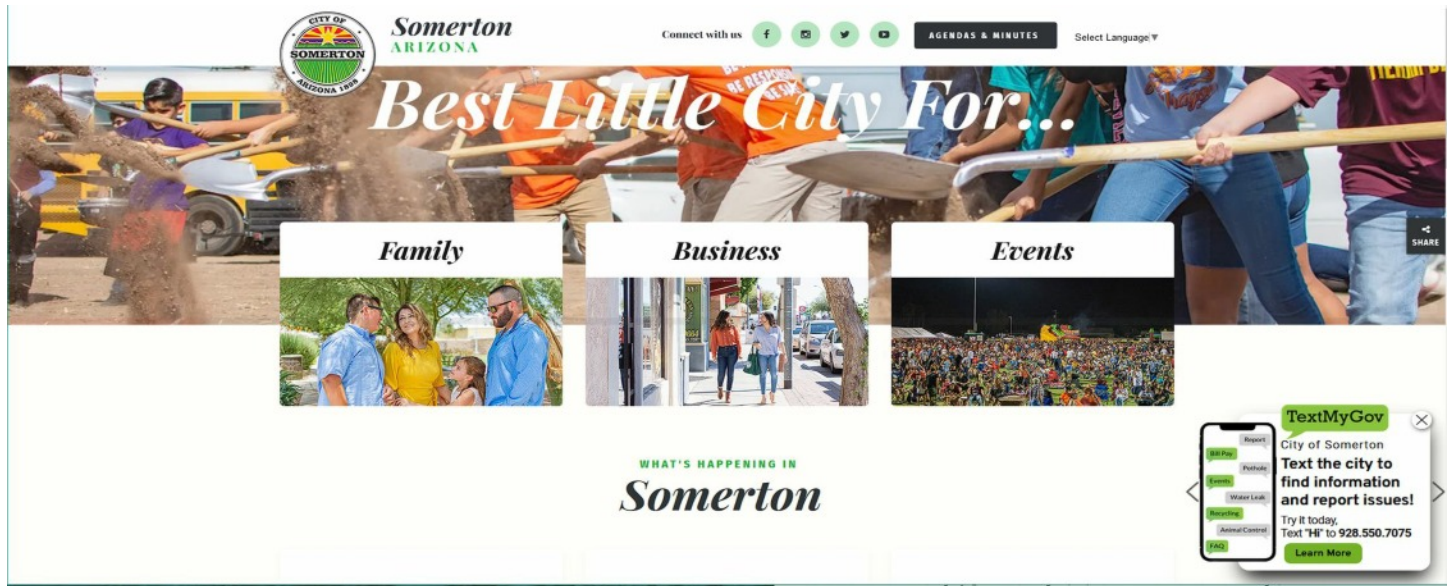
CITY OF
SOMERTON
ARIZONA 1898

Somerton
ARIZONA

Connect with us

AGENDAS & MINUTES

Select Language

Best Little City For...

SHARE

Family

Business

Events

WHAT'S HAPPENING IN

Somerton

Report
Bill Pay
Pothole
Events
Water Leak
Recycling
Animal Control
FAQ

TextMyGov
City of Somerton
Text the city to find information and report issues!
Try it today,
Text "Hi" to 928.550.7075
Learn More